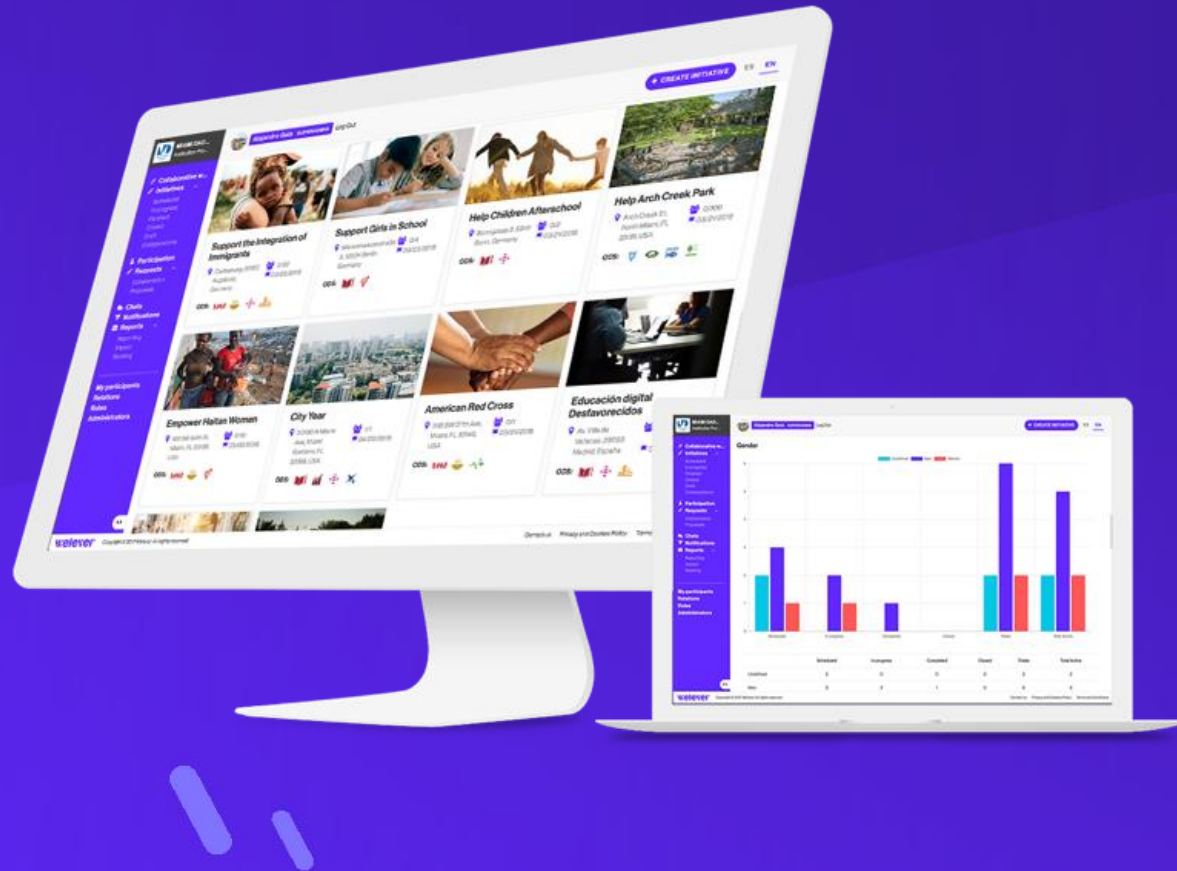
+ CREATE INITIATIVE ES EN

Log Out

Collaborative w...
Initiatives
Participation
Requests
Chats
Notifications
Reports
My participants
Relations
Roles
Administrators

Support the Integration of Immigrants
ODS:

Support Girls in School
ODS:

Help Children Afterschool
ODS:

Help Arch Creek Park
ODS:

Empower Haitan Women
ODS:

City Year
ODS:

American Red Cross
ODS:

Educación digital Desfavorecidos
ODS:

welever

Contact us Privacy and Cookies Policy

+ CREATE INITIATIVE ES EN

Gender

welever